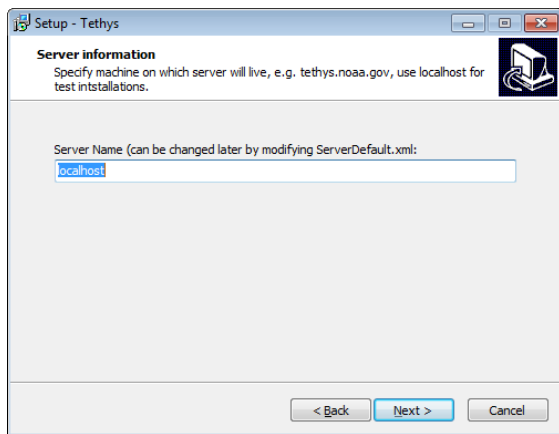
Setup - Tethys

Server information

Specify machine on which server will live, e.g. tethys.noaa.gov, use localhost for test intstallations.

Server Name (can be changed later by modifying ServerDefault.xml:

localhost

< Back

Next >

Cancel